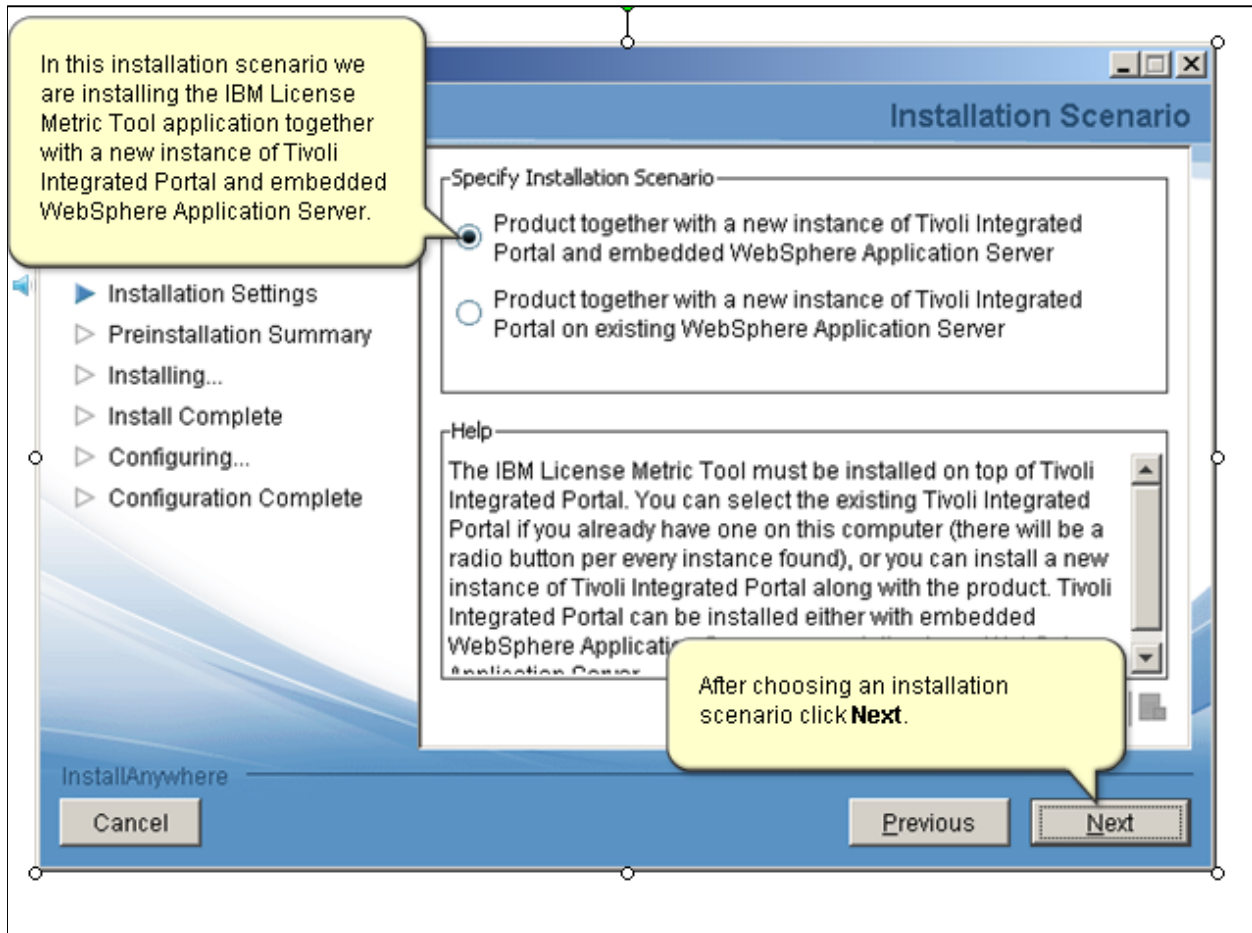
In this installation scenario we are installing the IBM License Metric Tool application together with a new instance of Tivoli Integrated Portal and embedded WebSphere Application Server.

Installation Scenario

Specify Installation Scenario

Product together with a new instance of Tivoli Integrated Portal and embedded WebSphere Application Server

Product together with a new instance of Tivoli Integrated Portal on existing WebSphere Application Server

Installation Settings
Preinstallation Summary
Installing...
Install Complete
Configuring...
Configuration Complete

Help

The IBM License Metric Tool must be installed on top of Tivoli Integrated Portal. You can select the existing Tivoli Integrated Portal if you already have one on this computer (there will be a radio button per every instance found), or you can install a new instance of Tivoli Integrated Portal along with the product. Tivoli Integrated Portal can be installed either with embedded WebSphere Applicati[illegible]

After choosing an installation scenario click **Next**.

InstallAnywhere

Cancel

Previous

Next